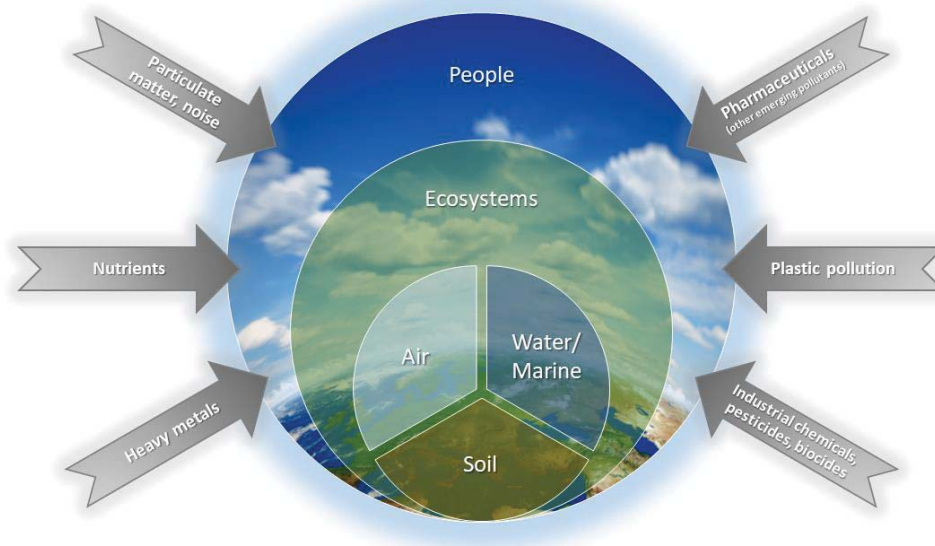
Particulate matter, noise

People

Pharmaceuticals (other emerging pollutants)

Ecosystems

Nutrients

Plastic pollution

Air

Water/ Marine

Heavy metals

Soil

Industrial chemicals, pesticides, biocides